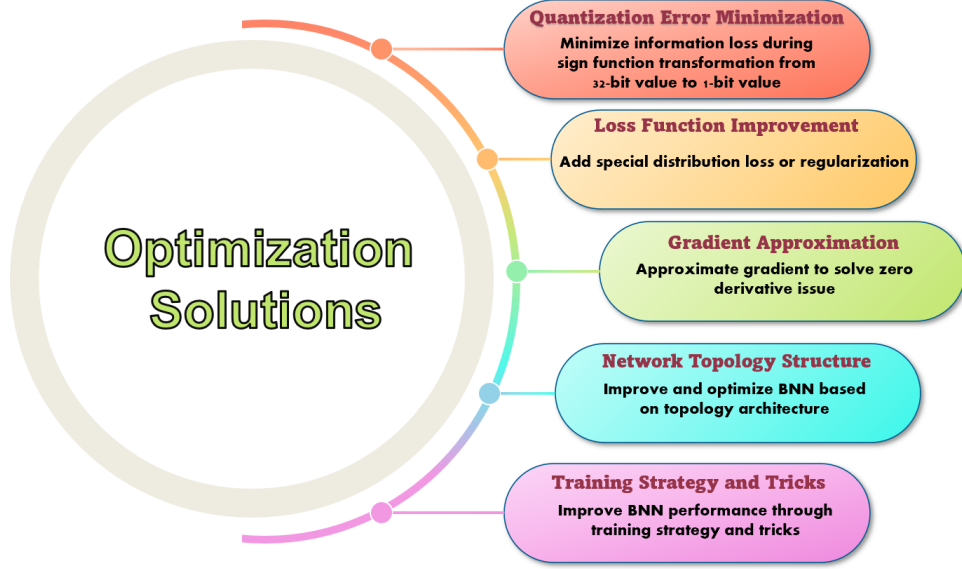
Optimization Solutions

Quantization Error Minimization
Minimize information loss during sign function transformation from 32-bit value to 1-bit value

Loss Function Improvement
Add special distribution loss or regularization

Gradient Approximation
Approximate gradient to solve zero derivative issue

Network Topology Structure
Improve and optimize BNN based on topology architecture

Training Strategy and Tricks
Improve BNN performance through training strategy and tricks